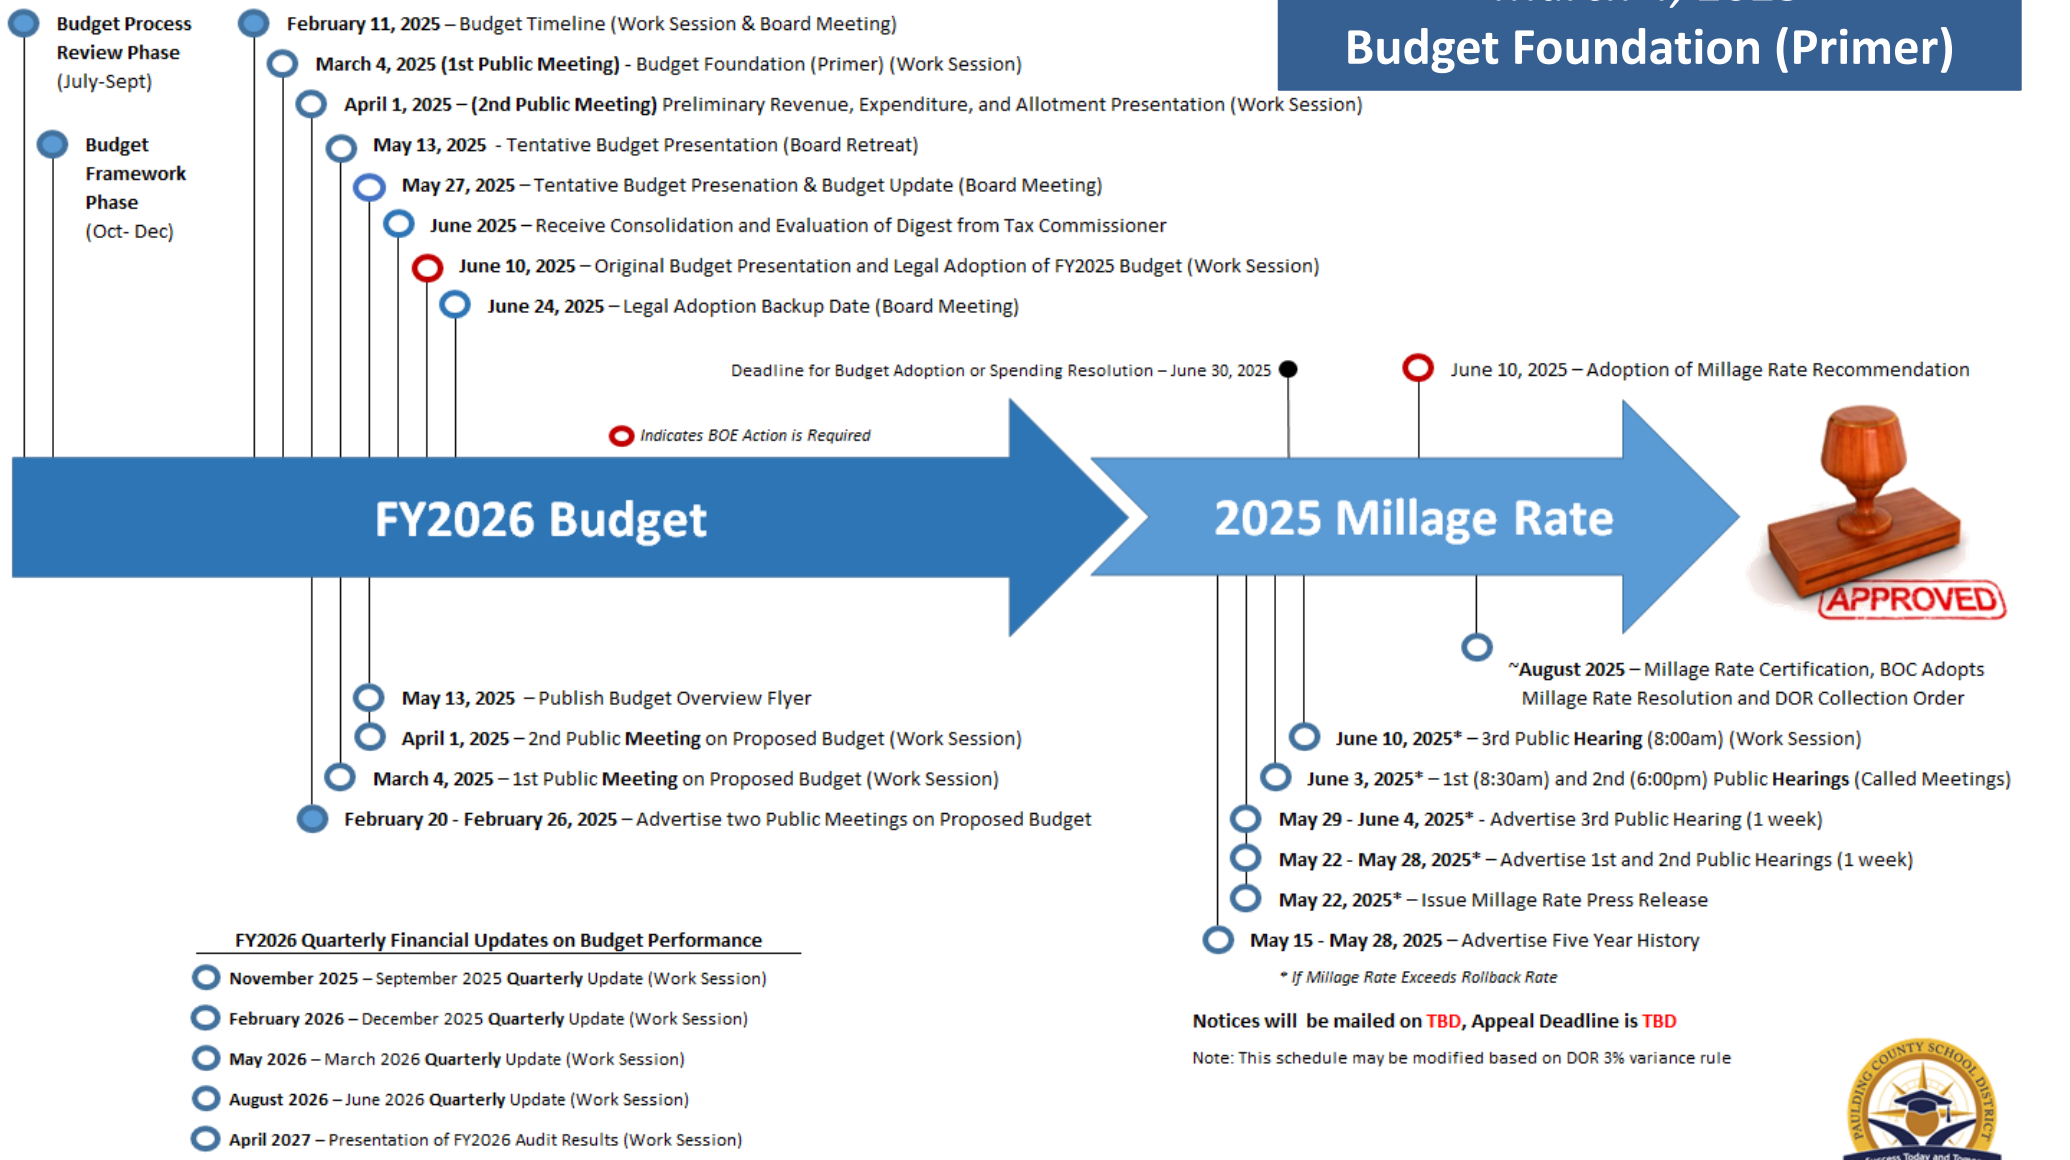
Budget Foundation (Primer)

Budget Process Review Phase (July-Sept)

Budget Framework Phase (Oct- Dec)

February 11, 2025 – Budget Timeline (Work Session & Board Meeting)

March 4, 2025 (1st Public Meeting) - Budget Foundation (Primer) (Work Session)

April 1, 2025 – (2nd Public Meeting) Preliminary Revenue, Expenditure, and Allotment Presentation (Work Session)

May 13, 2025 - Tentative Budget Presentation (Board Retreat)

May 27, 2025 – Tentative Budget Presenation & Budget Update (Board Meeting)

June 2025 – Receive Consolidation and Evaluation of Digest from Tax Commissioner

June 10, 2025 – Original Budget Presentation and Legal Adoption of FY2025 Budget (Work Session)

June 24, 2025 – Legal Adoption Backup Date (Board Meeting)

Deadline for Budget Adoption or Spending Resolution – June 30, 2025

June 10, 2025 – Adoption of Millage Rate Recommendation

Indicates BOE Action is Required

FY2026 Budget

2025 Millage Rate

APPROVED

~August 2025 – Millage Rate Certification, BOC Adopts Millage Rate Resolution and DOR Collection Order

May 13, 2025 – Publish Budget Overview Flyer

April 1, 2025 – 2nd Public Meeting on Proposed Budget (Work Session)

March 4, 2025 – 1st Public Meeting on Proposed Budget (Work Session)

February 20 - February 26, 2025 – Advertise two Public Meetings on Proposed Budget

June 10, 2025* – 3rd Public Hearing (8:00am) (Work Session)

June 3, 2025* – 1st (8:30am) and 2nd (6:00pm) Public Hearings (Called Meetings)

May 29 - June 4, 2025* - Advertise 3rd Public Hearing (1 week)

May 22 - May 28, 2025* – Advertise 1st and 2nd Public Hearings (1 week)

May 22, 2025* – Issue Millage Rate Press Release

May 15 - May 28, 2025 – Advertise Five Year History

* If Millage Rate Exceeds Rollback Rate

FY2026 Quarterly Financial Updates on Budget Performance

November 2025 – September 2025 Quarterly Update (Work Session)

February 2026 – December 2025 Quarterly Update (Work Session)

May 2026 – March 2026 Quarterly Update (Work Session)

August 2026 – June 2026 Quarterly Update (Work Session)

April 2027 – Presentation of FY2026 Audit Results (Work Session)

Notices will be mailed on TBD, Appeal Deadline is TBD

Note: This schedule may be modified based on DOR 3% variance rule

PAULDING COUNTY SCHOOL DISTRICT
Success Today and Tom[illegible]